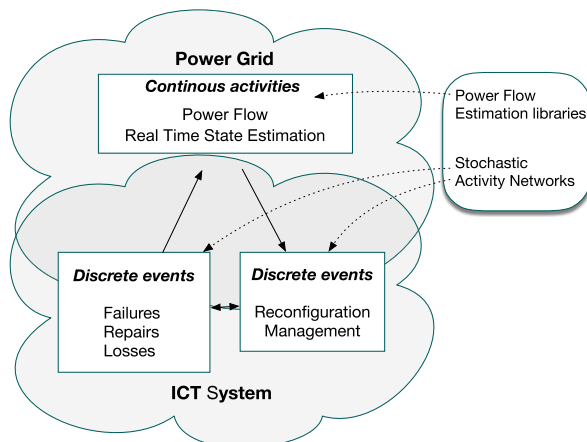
Power Grid

Continous activities

Power Flow
Real Time State Estimation

Power Flow
Estimation libraries

Stochastic
Activity Networks

Discrete events

Failures
Repairs
Losses

Discrete events

Reconfiguration
Management

ICT System